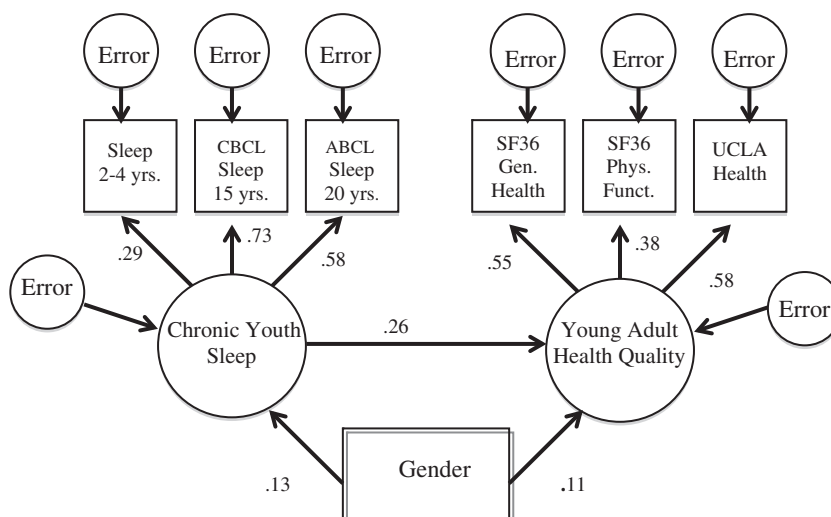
Error

Error

Error

Error

Error

Error

Sleep 2-4 yrs.

CBCL Sleep 15 yrs.

ABCL Sleep 20 yrs.

SF36 Gen. Health

SF36 Phys. Funct.

UCLA Health

.29

.73

.58

.55

.38

.58

Error

Error

Chronic Youth Sleep

.26

Young Adult Health Quality

.13

Gender

.11